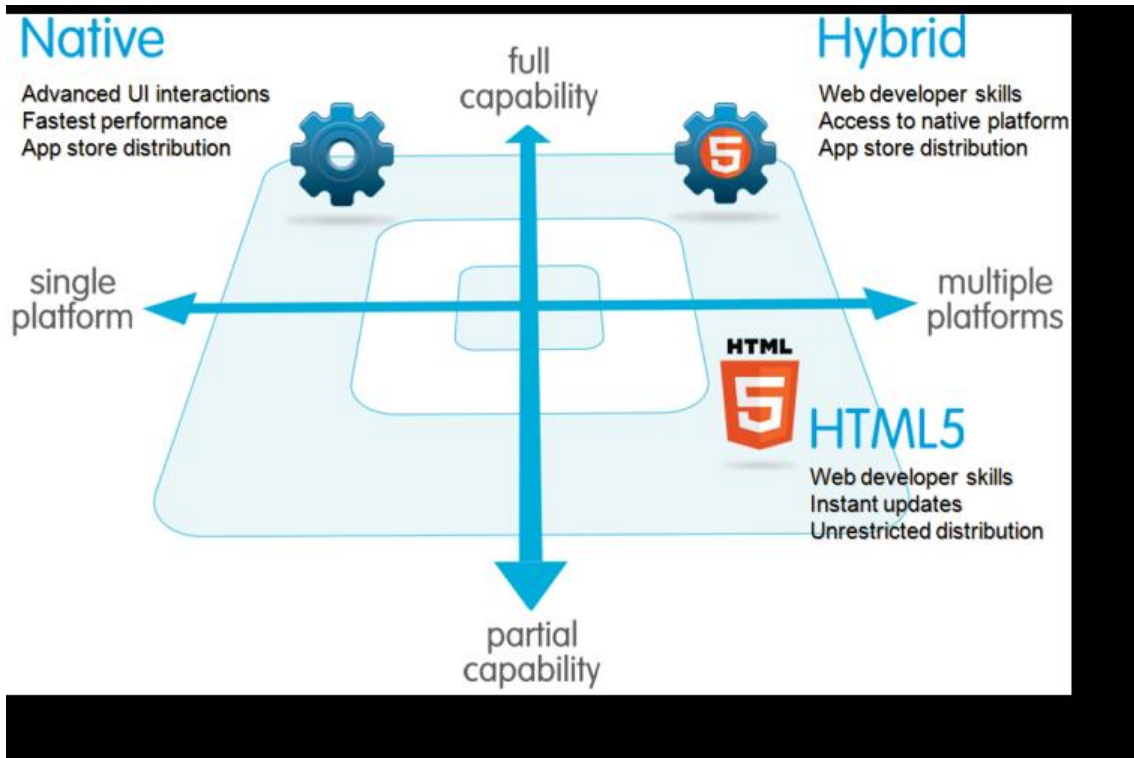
Native

Advanced UI interactions
Fastest performance
App store distribution

full capability

Hybrid

Web developer skills
Access to native platform
App store distribution

5

single platform

multiple platforms

HTML
5

HTML5

Web developer skills
Instant updates
Unrestricted distribution

partial capability